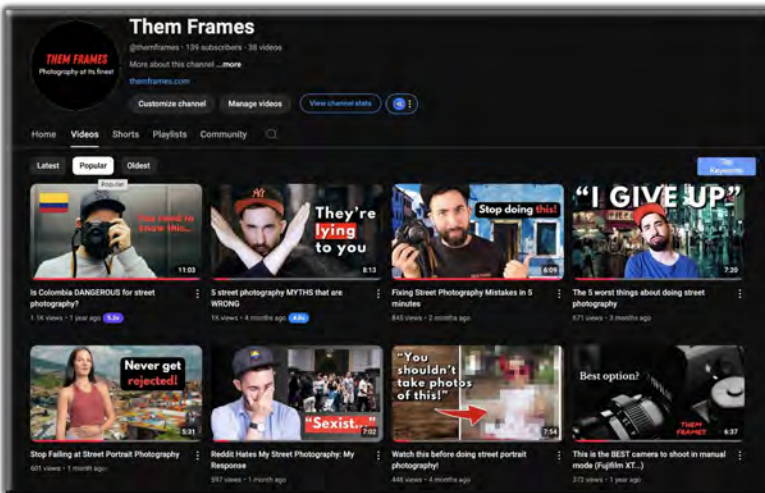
THEM FRAMES
Photography at its finest

Them Frames
@themframes · 139 subscribers · 38 videos
More about this channel ...more
themframes.com

Customize channel
Manage videos
View channel stats

Home
Videos
Shorts
Playlists
Community

Latest
Popular
Oldest

Popular

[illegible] Keywords

You need to know this...
11:03
Is Colombia DANGEROUS for street photography?
1.1K views · 1 year ago
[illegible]

They're lying to you
8:13
5 street photography MYTHS that are WRONG
1K views · 4 months ago
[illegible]

Stop doing this!
6:09
Fixing Street Photography Mistakes in 5 minutes
845 views · 2 months ago

"I GIVE UP"
7:20
The 5 worst things about doing street photography
671 views · 3 months ago

Never get rejected!
5:31
Stop Failing at Street Portrait Photography
601 views · 1 month ago

"Sexist..."
7:02
Reddit Hates My Street Photography: My Response
597 views · 1 month ago

"You shouldn't take photos of this!"
7:54
Watch this before doing street portrait photography!
448 views · 4 months ago

Best option?
THEM FRAMES
6:37
This is the BEST camera to shoot in manual mode (Fujifilm XT...)
372 views · 1 year ago